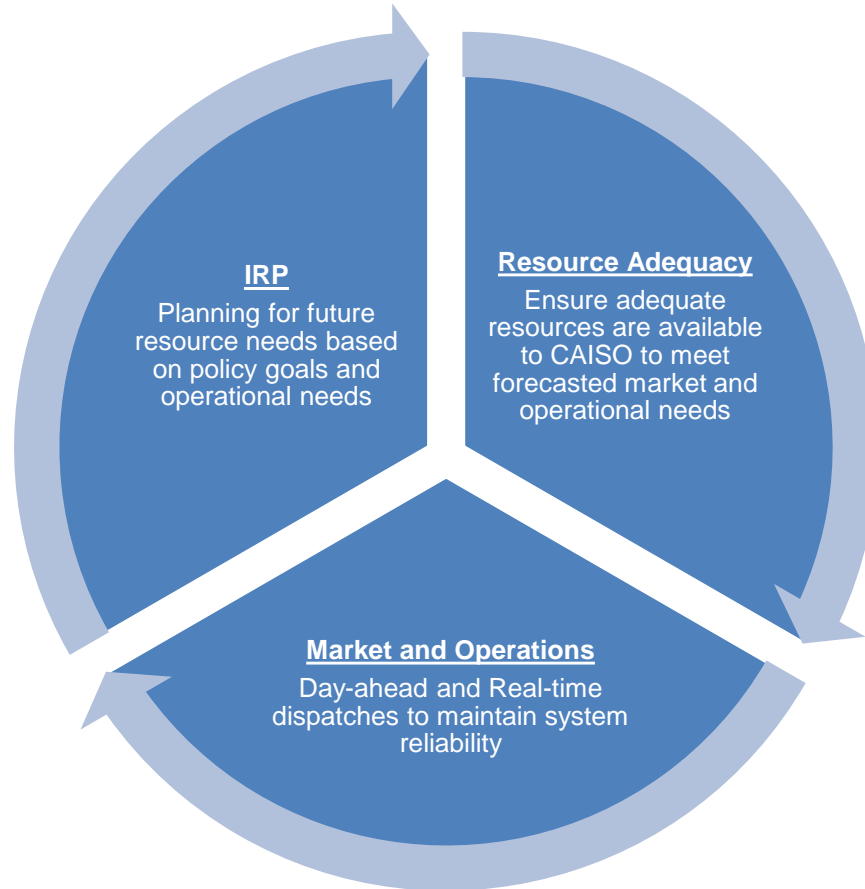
IRP
Planning for future resource needs based on policy goals and operational needs

Resource Adequacy
Ensure adequate resources are available to CAISO to meet forecasted market and operational needs

Market and Operations
Day-ahead and Real-time dispatches to maintain system reliability